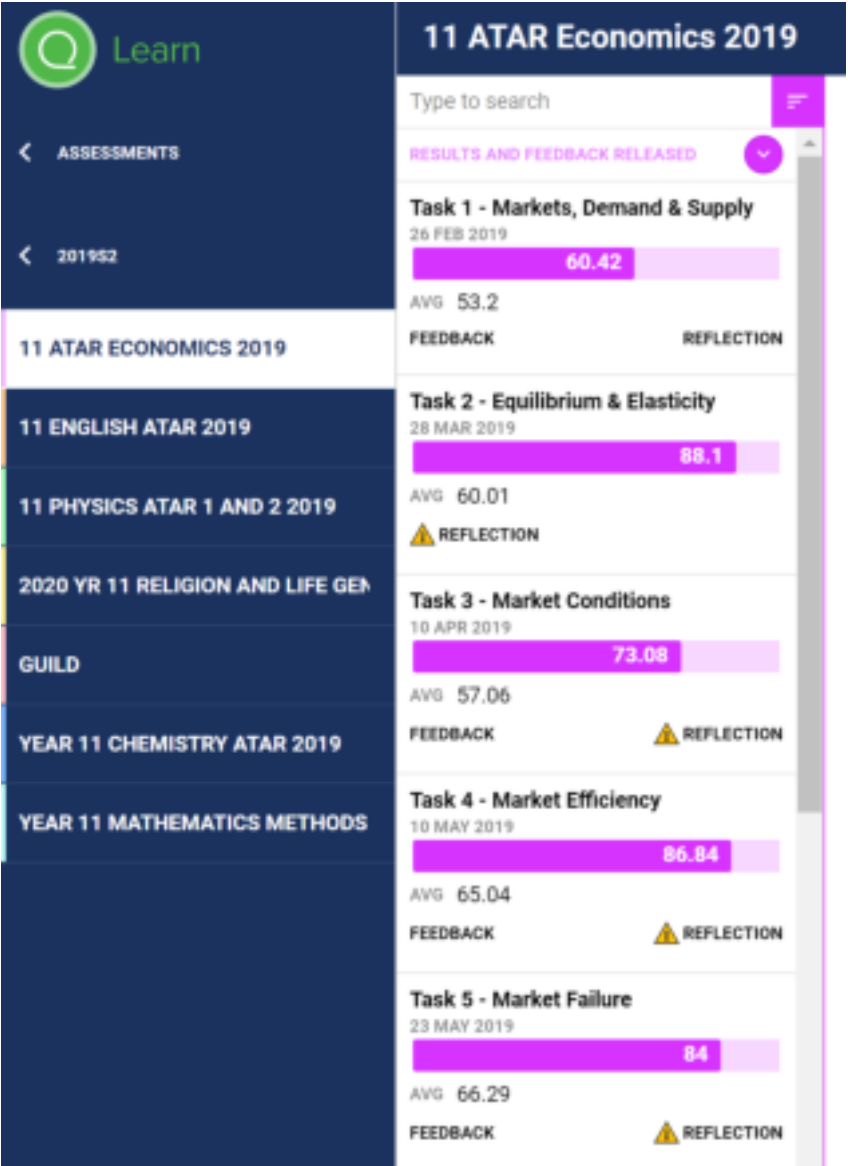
Q Learn

ASSESSMENTS

2019S2

11 ATAR ECONOMICS 2019

11 ENGLISH ATAR 2019

11 PHYSICS ATAR 1 AND 2 2019

2020 YR 11 RELIGION AND LIFE GEN

GUILD

YEAR 11 CHEMISTRY ATAR 2019

YEAR 11 MATHEMATICS METHODS

11 ATAR Economics 2019

Type to search

RESULTS AND FEEDBACK RELEASED

Task 1 - Markets, Demand & Supply
26 FEB 2019
60.42
AVG 53.2
FEEDBACK REFLECTION

Task 2 - Equilibrium & Elasticity
28 MAR 2019
88.1
AVG 60.01
REFLECTION

Task 3 - Market Conditions
10 APR 2019
73.08
AVG 57.06
FEEDBACK REFLECTION

Task 4 - Market Efficiency
10 MAY 2019
86.84
AVG 65.04
FEEDBACK REFLECTION

Task 5 - Market Failure
23 MAY 2019
84
AVG 66.29
FEEDBACK REFLECTION